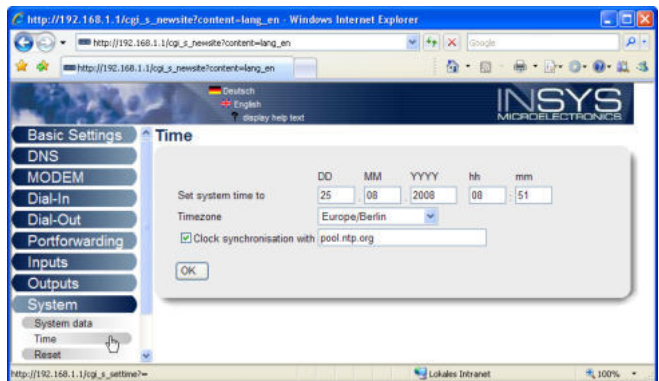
http://192.168.1.1/cgi_s_newsite?content=lang_en - Windows Internet Explorer

http://192.168.1.1/cgi_s_newsite?content=lang_en

Google

http://192.168.1.1/cgi_s_newsite?content=lang_en

Deutsch
English
display help text

INSYS
MICROELECTRONICS

Basic Settings
DNS
MODEM
Dial-In
Dial-Out
Portforwarding
Inputs
Outputs
System
System data
Time
Reset

Time

| | DD | MM | YYYY | hh | mm |
|---|---|---|---|---|---|
| Set system time to | 25 | 08 | 2008 | 08 | 51 |

Timezone Europe/Berlin

Clock synchronisation with pool.ntp.org

OK

http://192.168.1.1/cgi_s_settime?=

Lokales Intranet

100%